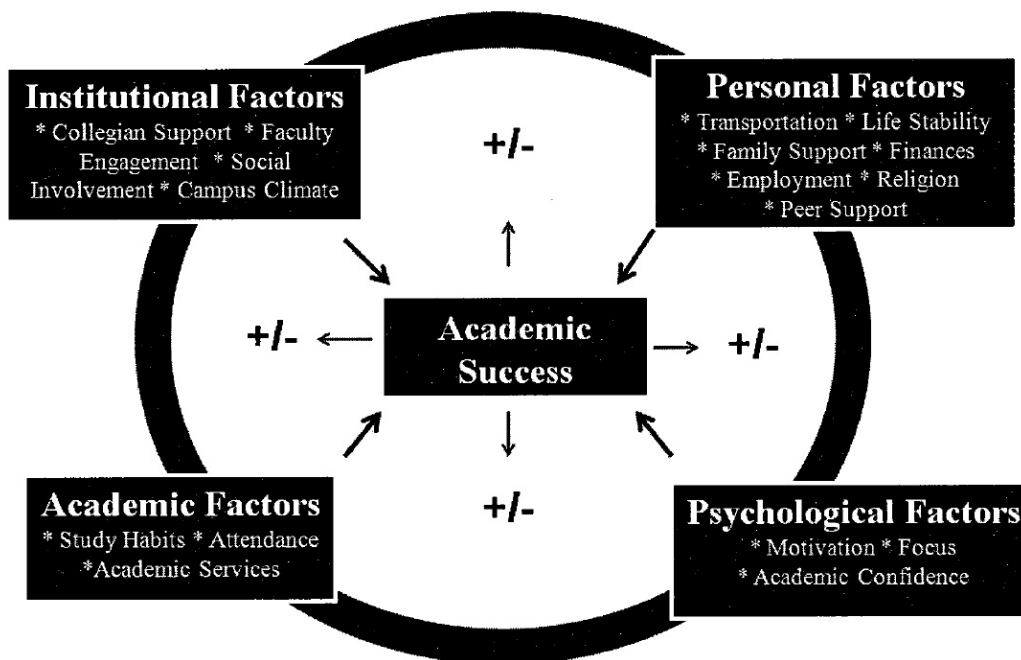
Institutional Factors
* Collegian Support * Faculty Engagement * Social Involvement * Campus Climate

+/-

Personal Factors
* Transportation * Life Stability * Family Support * Finances * Employment * Religion * Peer Support

+/-

Academic Success

+/-

+/-

Academic Factors
* Study Habits * Attendance *Academic Services

Psychological Factors
* Motivation * Focus * Academic Confidence